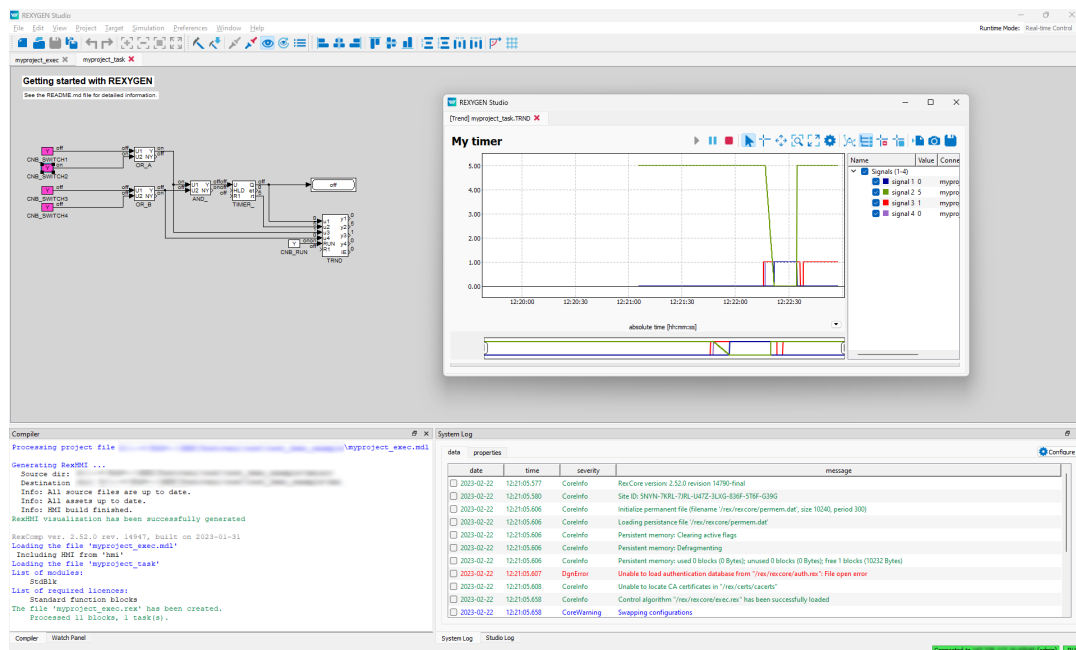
REXYGEN Studio

File Edit View Project Target Simulation Preferences Window Help

Runtime Mode: Real-time Control

myproject_exec myproject_task

Getting started with REXYGEN
See the README.md file for detailed information.

CNB_SWITCH1 CNB_SWITCH2 CNB_SWITCH3 CNB_SWITCH4 OR_A OR_B AND_ TIMER_ CNB_RUN TRND

REXYGEN Studio
[Trend] myproject_task.TRND

My timer

| Name | Value | Conne |
|---|---|---|
| Signals (1-4) | | |
| signal 1 | 0 | mypro |
| signal 2 | 5 | mypro |
| signal 3 | 1 | mypro |
| signal 4 | 0 | mypro |

5.00
4.00
3.00
2.00
1.00
0.00
12:20:00 12:20:30 12:21:00 12:21:30 12:22:00 12:22:30
absolute time [hh:mm:ss]

Compiler
Processing project file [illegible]\myproject_exec.mdl

Generating RexHMI ...
Source dir: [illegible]
Destination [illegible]
Info: All source files are up to date.
Info: All assets up to date.
Info: HMI build finished.
RexHMI visualization has been successfully generated

RexComp ver. 2.52.0 rev. 14947, built on 2023-01-31
Loading the file 'myproject_exec.mdl'
Including HMI from 'hmi'
Loading the file 'myproject_task'
List of modules:
StdBlk
List of required licences:
Standard function blocks
The file 'myproject_exec.rex' has been created.
Processed 11 blocks, 1 task(s).

Compiler Watch Panel

System Log
data properties Configure

| date | time | severity | message |
|---|---|---|---|
| 2023-02-22 | 12:21:05.577 | CoreInfo | RexCore version: 2.52.0 revision 14790-final |
| 2023-02-22 | 12:21:05.580 | CoreInfo | Site ID: 5NYN-7KRL-7JRL-U47Z-3LXG-836F-5T6F-G39G |
| 2023-02-22 | 12:21:05.606 | CoreInfo | Initialize permanent file (filename '/rex/rexcore/permem.dat', size 10240, period 300) |
| 2023-02-22 | 12:21:05.606 | CoreInfo | Loading persistance file '/rex/rexcore/permem.dat' |
| 2023-02-22 | 12:21:05.606 | CoreInfo | Persistent memory: Clearing active flags |
| 2023-02-22 | 12:21:05.606 | CoreInfo | Persistent memory: Defragmenting |
| 2023-02-22 | 12:21:05.606 | CoreInfo | Persistent memory: used 0 blocks (0 Bytes); unused 0 blocks (0 Bytes); free 1 blocks (10232 Bytes) |
| 2023-02-22 | 12:21:05.607 | DgnError | Unable to load authentication database from "/rex/rexcore/auth.rex": File open error |
| 2023-02-22 | 12:21:05.608 | CoreInfo | Unable to locate CA certificates in "/rex/certs/cacerts" |
| 2023-02-22 | 12:21:05.658 | CoreInfo | Control algorithm "/rex/rexcore/exec.rex" has been successfully loaded |
| 2023-02-22 | 12:21:05.658 | CoreWarning | Swapping configurations |

System Log Studio Log